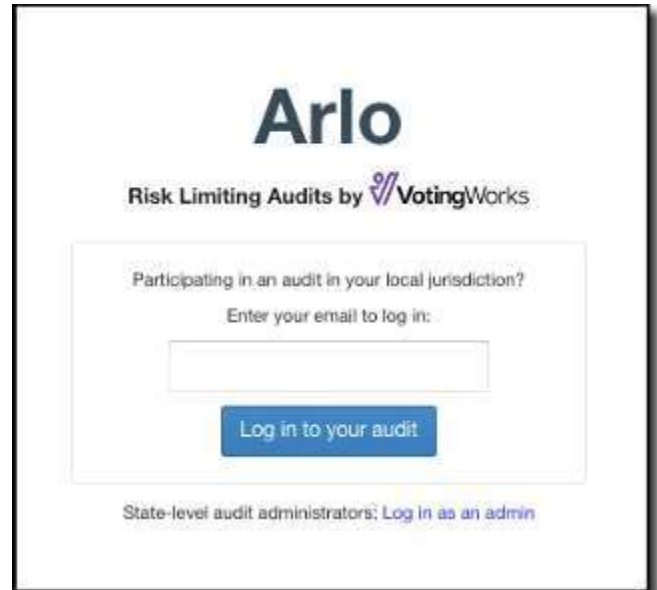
Arlo

Risk Limiting Audits by VotingWorks

Participating in an audit in your local jurisdiction?

Enter your email to log in:

Log in to your audit

State-level audit administrators: Log in as an admin